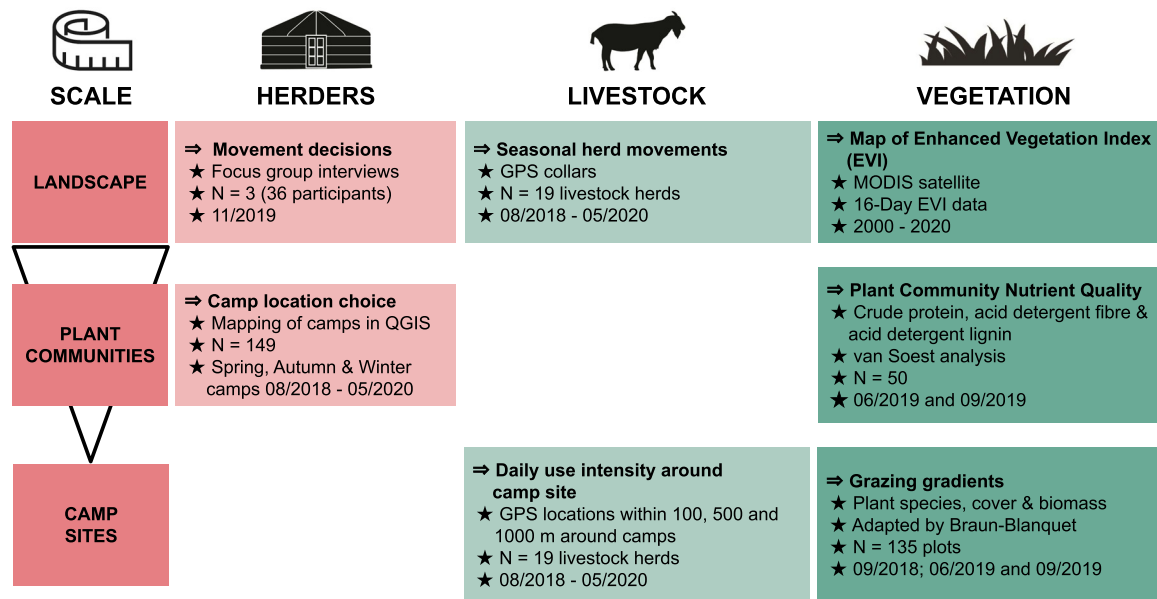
SCALE

HERDERS

LIVESTOCK

VEGETATION

LANDSCAPE

⇒ Movement decisions
★ Focus group interviews
★ N = 3 (36 participants)
★ 11/2019

⇒ Seasonal herd movements
★ GPS collars
★ N = 19 livestock herds
★ 08/2018 - 05/2020

⇒ Map of Enhanced Vegetation Index (EVI)
★ MODIS satellite
★ 16-Day EVI data
★ 2000 - 2020

PLANT COMMUNITIES

⇒ Camp location choice
★ Mapping of camps in QGIS
★ N = 149
★ Spring, Autumn & Winter camps 08/2018 - 05/2020

⇒ Plant Community Nutrient Quality
★ Crude protein, acid detergent fibre & acid detergent lignin
★ van Soest analysis
★ N = 50
★ 06/2019 and 09/2019

CAMP SITES

⇒ Daily use intensity around camp site
★ GPS locations within 100, 500 and 1000 m around camps
★ N = 19 livestock herds
★ 08/2018 - 05/2020

⇒ Grazing gradients
★ Plant species, cover & biomass
★ Adapted by Braun-Blanquet
★ N = 135 plots
★ 09/2018; 06/2019 and 09/2019